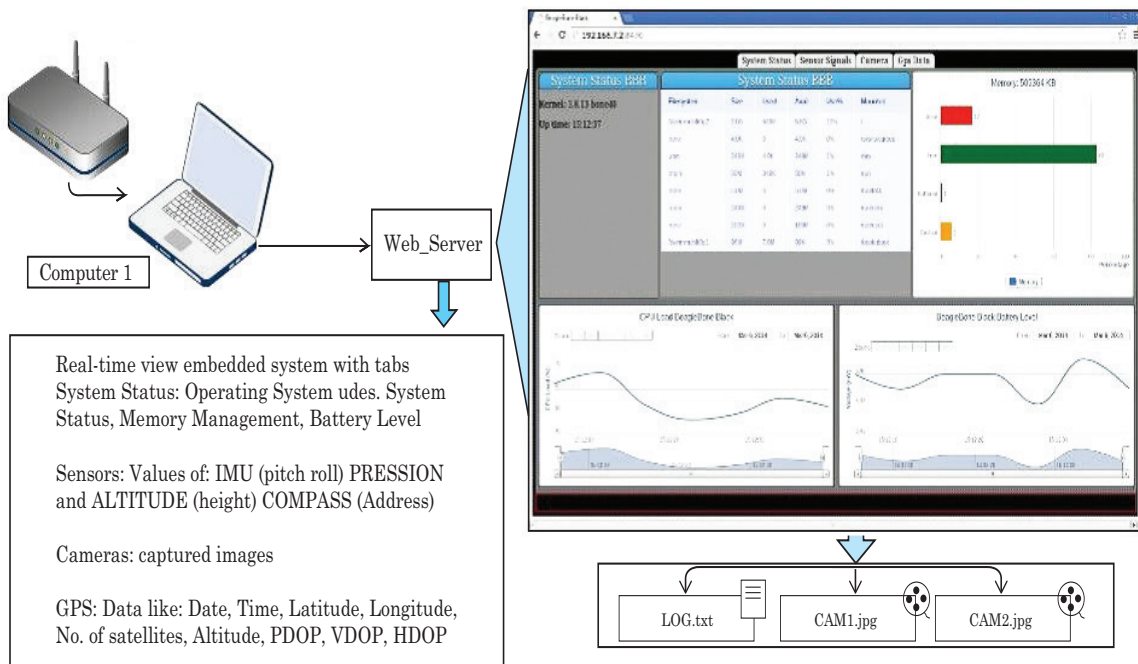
Computer 1

Web_Server

Real-time view embedded system with tabs System Status: Operating System udes. System Status, Memory Management, Battery Level

Sensors: Values of: IMU (pitch roll) PRESSION and ALTITUDE (height) COMPASS (Address)

Cameras: captured images

GPS: Data like: Date, Time, Latitude, Longitude, No. of satellites, Altitude, PDOP, VDOP, HDOP

192.168.7.2

System Status | Sensor Signals | Camera | Gps Data

System Status BBB

Kernel: 3.8.13 bone40

Up time: 13:12:37

System Status BBB

Memory: 503364 KB

CPU Load BeagleBone Black

BeagleBone Black Battery Level

LOG.txt

CAM1.jpg

CAM2.jpg